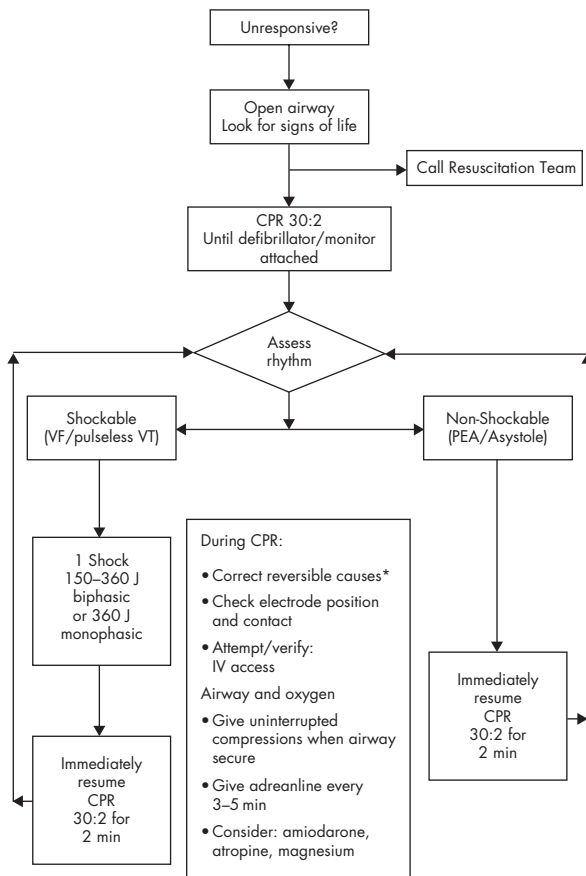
Unresponsive?

Open airway
Look for signs of life

Call Resuscitation Team

CPR 30:2
Until defibrillator/monitor attached

Assess rhythm

Shockable
(VF/pulseless VT)

Non-Shockable
(PEA/Asystole)

1 Shock
150–360 J biphasic or 360 J monophasic

During CPR:

• Correct reversible causes*
• Check electrode position and contact
• Attempt/verify: IV access

Airway and oxygen

• Give uninterrupted compressions when airway secure
• Give adreanline every 3–5 min
• Consider: amiodarone, atropine, magnesium

Immediately resume CPR 30:2 for 2 min

Immediately resume CPR 30:2 for 2 min